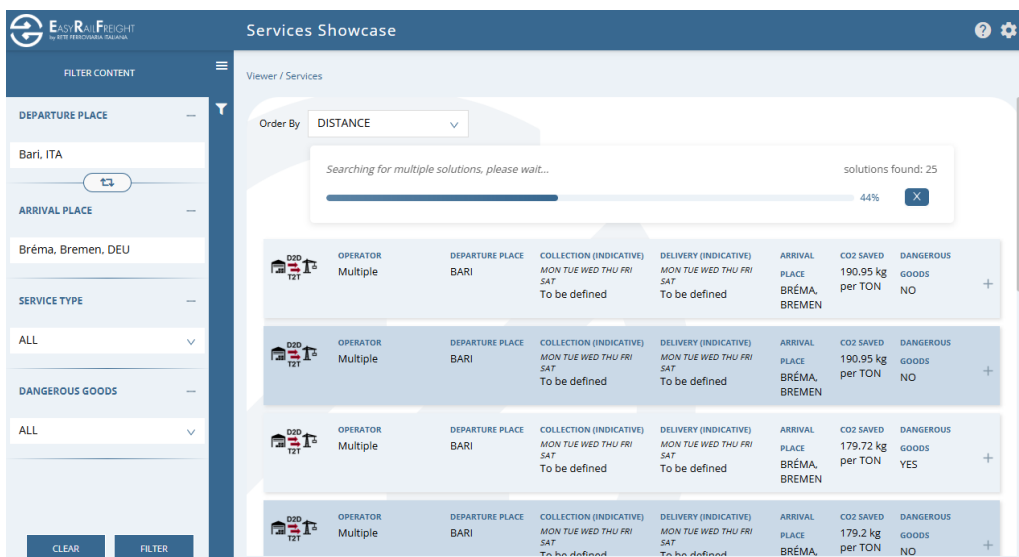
EasyRailFreight
by RETE FERROVIARIA ITALIANA

Services Showcase

FILTER CONTENT

DEPARTURE PLACE —

Bari, ITA

ARRIVAL PLACE —

Bréma, Bremen, DEU

SERVICE TYPE —

ALL

DANGEROUS GOODS —

ALL

CLEAR FILTER

Viewer / Services

Order By DISTANCE

Searching for multiple solutions, please wait...

solutions found: 25

44%

X

D2D T2T

| OPERATOR | DEPARTURE PLACE | COLLECTION (INDICATIVE) | DELIVERY (INDICATIVE) | ARRIVAL PLACE | CO2 SAVED | DANGEROUS GOODS |
|---|---|---|---|---|---|---|
| Multiple | BARI | MON TUE WED THU FRI SAT To be defined | MON TUE WED THU FRI SAT To be defined | BRÉMA, BREMEN | 190.95 kg per TON | NO |
| Multiple | BARI | MON TUE WED THU FRI SAT To be defined | MON TUE WED THU FRI SAT To be defined | BRÉMA, BREMEN | 190.95 kg per TON | NO |
| Multiple | BARI | MON TUE WED THU FRI SAT To be defined | MON TUE WED THU FRI SAT To be defined | BRÉMA, BREMEN | 179.72 kg per TON | YES |
| Multiple | BARI | MON TUE WED THU FRI SAT To be defined | MON TUE WED THU FRI SAT To be defined | BRÉMA, | 179.2 kg per TON | NO |